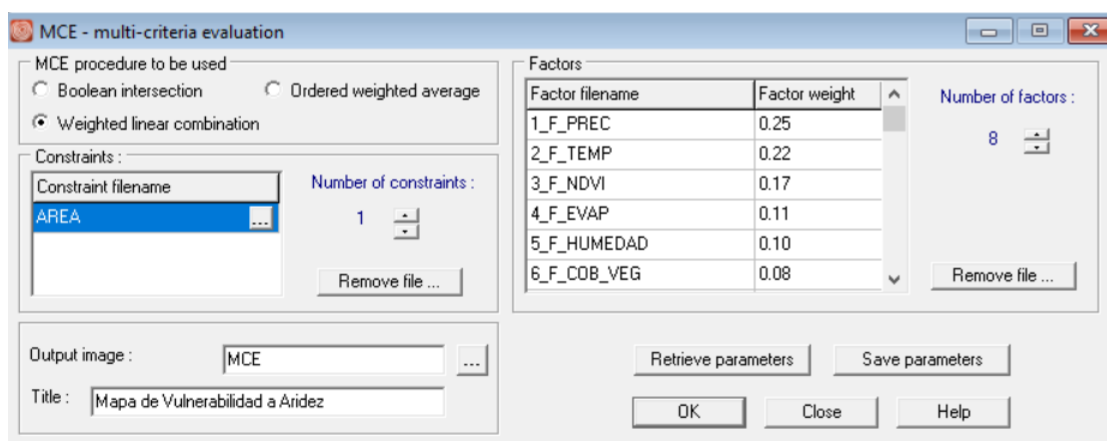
MCE - multi-criteria evaluation

MCE procedure to be used
Boolean intersection
Ordered weighted average
Weighted linear combination

Constraints :

| Constraint filename |
|---|
| AREA ... |

Number of constraints :
1
Remove file ...

Factors

| Factor filename | Factor weight |
|---|---|
| 1_F_PREC | 0.25 |
| 2_F_TEMP | 0.22 |
| 3_F_NDVI | 0.17 |
| 4_F_EVAP | 0.11 |
| 5_F_HUMEDAD | 0.10 |
| 6_F_COB_VEG | 0.08 |

Number of factors :
8
Remove file ...

Output image : MCE ...
Title : Mapa de Vulnerabilidad a Aridez

Retrieve parameters
Save parameters
OK
Close
Help